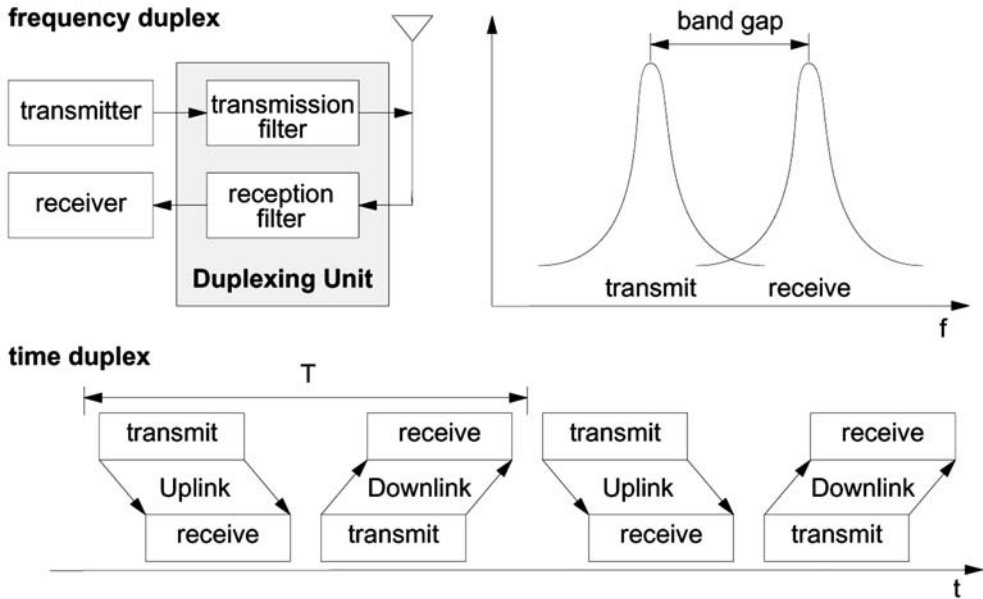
frequency duplex

transmitter

transmission filter

receiver

reception filter

Duplexing Unit

band gap

transmit

receive

f

time duplex

T

transmit

Uplink

receive

receive

Downlink

transmit

transmit

Uplink

receive

receive

Downlink

transmit

t